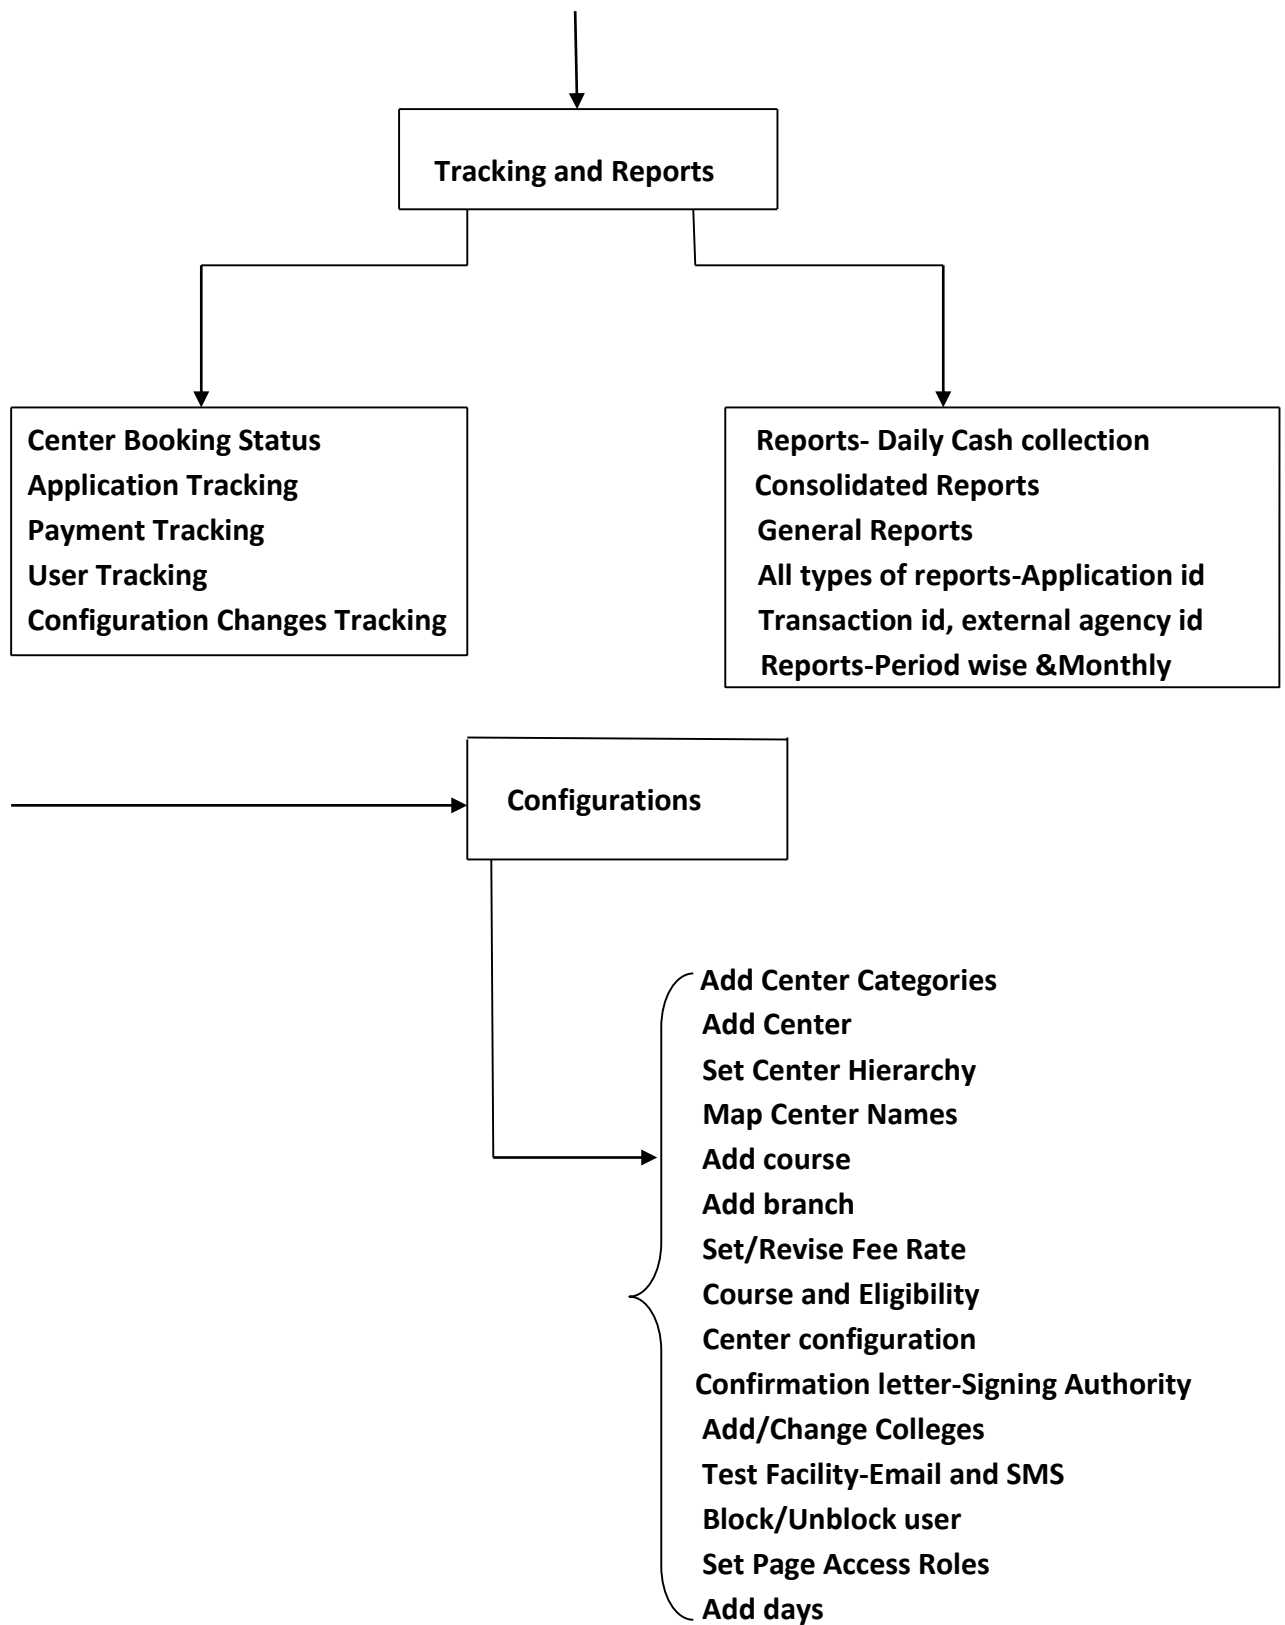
Tracking and Reports

Center Booking Status
Application Tracking
Payment Tracking
User Tracking
Configuration Changes Tracking

Reports- Daily Cash collection
Consolidated Reports
General Reports
All types of reports-Application id
Transaction id, external agency id
Reports-Period wise &Monthly

Configurations

Add Center Categories
Add Center
Set Center Hierarchy
Map Center Names
Add course
Add branch
Set/Revise Fee Rate
Course and Eligibility
Center configuration
Confirmation letter-Signing Authority
Add/Change Colleges
Test Facility-Email and SMS
Block/Unblock user
Set Page Access Roles
Add days